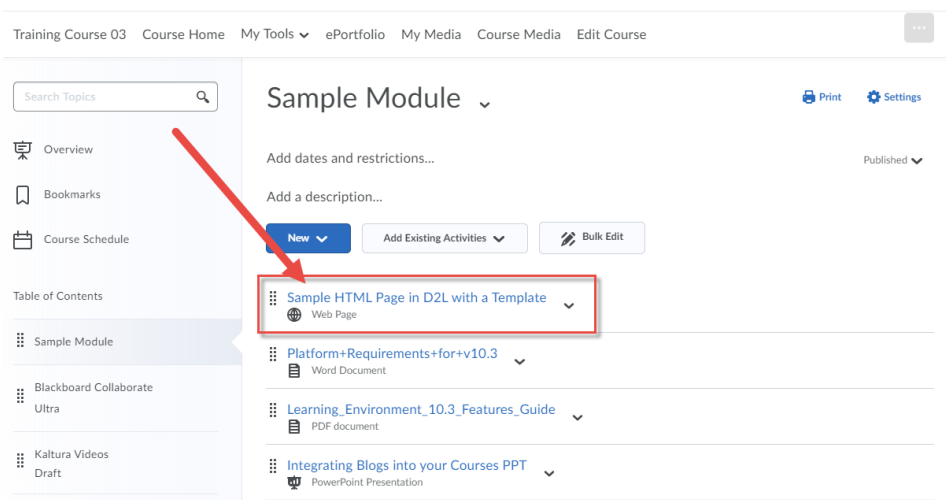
Training Course 03 Course Home My Tools ePortfolio My Media Course Media Edit Course

Search Topics

Overview

Bookmarks

Course Schedule

Table of Contents

Sample Module

Blackboard Collaborate Ultra

Kaltura Videos Draft

Sample Module

Print Settings

Add dates and restrictions...

Published

Add a description...

New

Add Existing Activities

Bulk Edit

Sample HTML Page in D2L with a Template
Web Page

Platform+Requirements+for+v10.3
Word Document

Learning_Environment_10.3_Features_Guide
PDF document

Integrating Blogs into your Courses PPT
PowerPoint Presentation